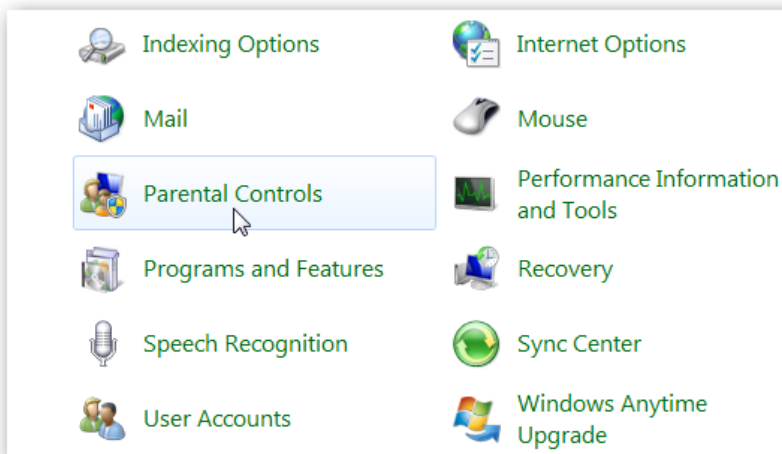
Indexing Options

Mail

Parental Controls

Programs and Features

Speech Recognition

User Accounts

Internet Options

Mouse

Performance Information and Tools

Recovery

Sync Center

Windows Anytime Upgrade